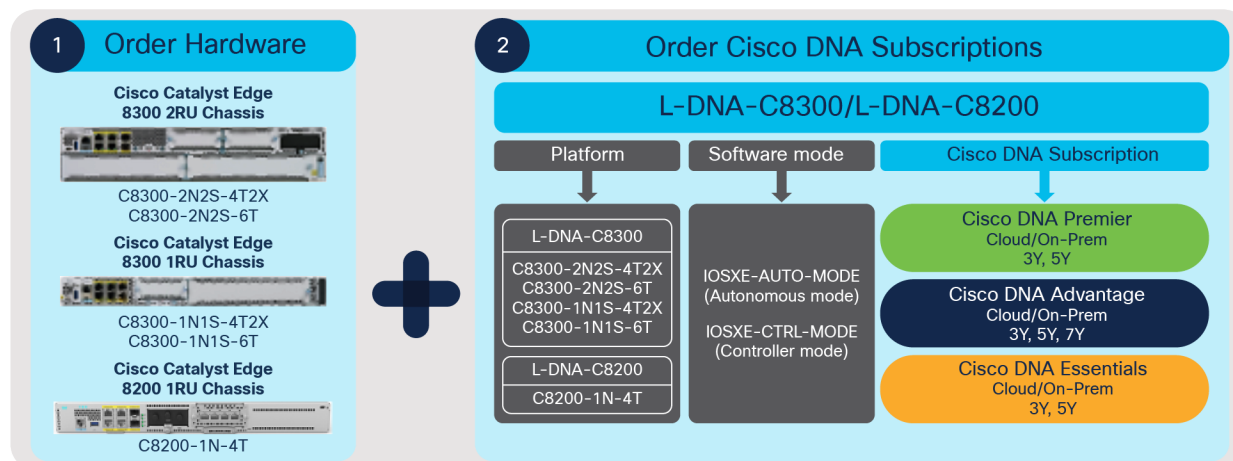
1 Order Hardware

Cisco Catalyst Edge 8300 2RU Chassis

C8300-2N2S-4T2X
C8300-2N2S-6T

Cisco Catalyst Edge 8300 1RU Chassis

C8300-1N1S-4T2X
C8300-1N1S-6T

Cisco Catalyst Edge 8200 1RU Chassis

C8200-1N-4T

2 Order Cisco DNA Subscriptions

L-DNA-C8300/L-DNA-C8200

Platform

Software mode

Cisco DNA Subscription

L-DNA-C8300

C8300-2N2S-4T2X
C8300-2N2S-6T
C8300-1N1S-4T2X
C8300-1N1S-6T

L-DNA-C8200

C8200-1N-4T

IOSXE-AUTO-MODE
(Autonomous mode)

IOSXE-CTRL-MODE
(Controller mode)

Cisco DNA Premier
Cloud/On-Prem
3Y, 5Y

Cisco DNA Advantage
Cloud/On-Prem
3Y, 5Y, 7Y

Cisco DNA Essentials
Cloud/On-Prem
3Y, 5Y